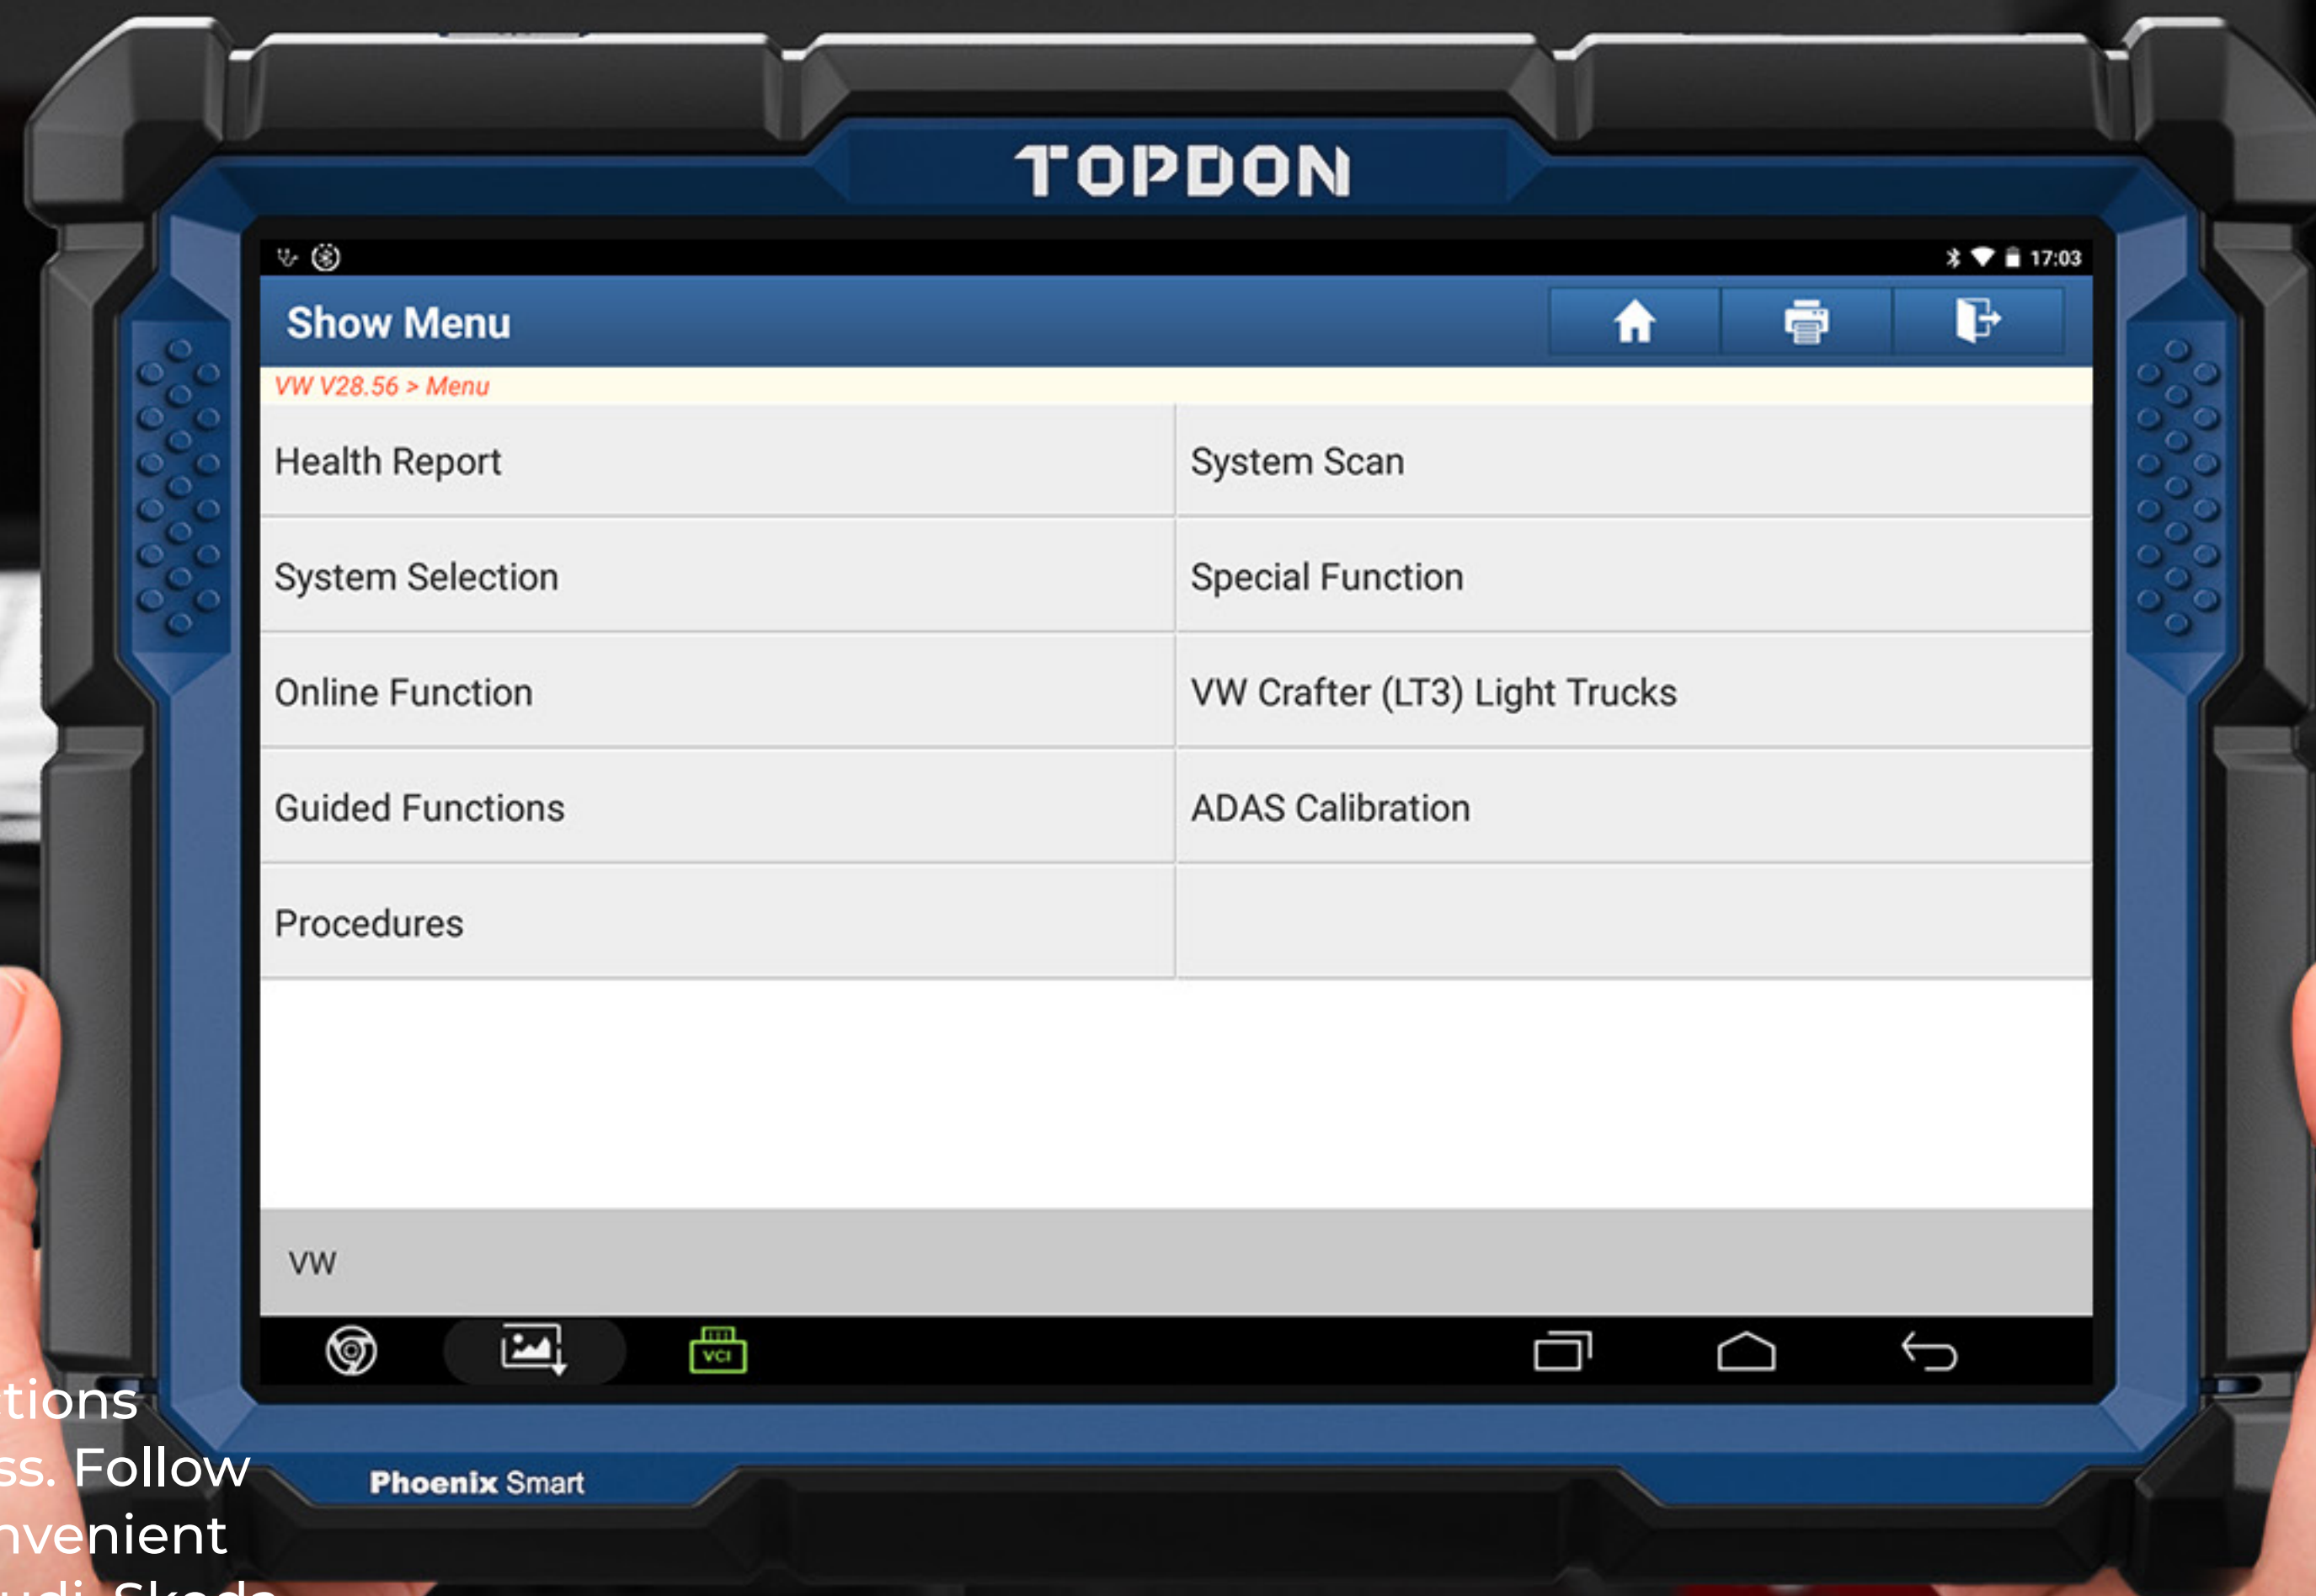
TOPDON

17:03

Show Menu

VW V28.56 > Menu

| Health Report | System Scan |
|---|---|
| System Selection | Special Function |
| Online Function | VW Crafter (LT3) Light Trucks |
| Guided Functions | ADAS Calibration |
| Procedures | |

VW

VCI

Phoenix Smart

tions
ss. Follow
nvenient
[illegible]